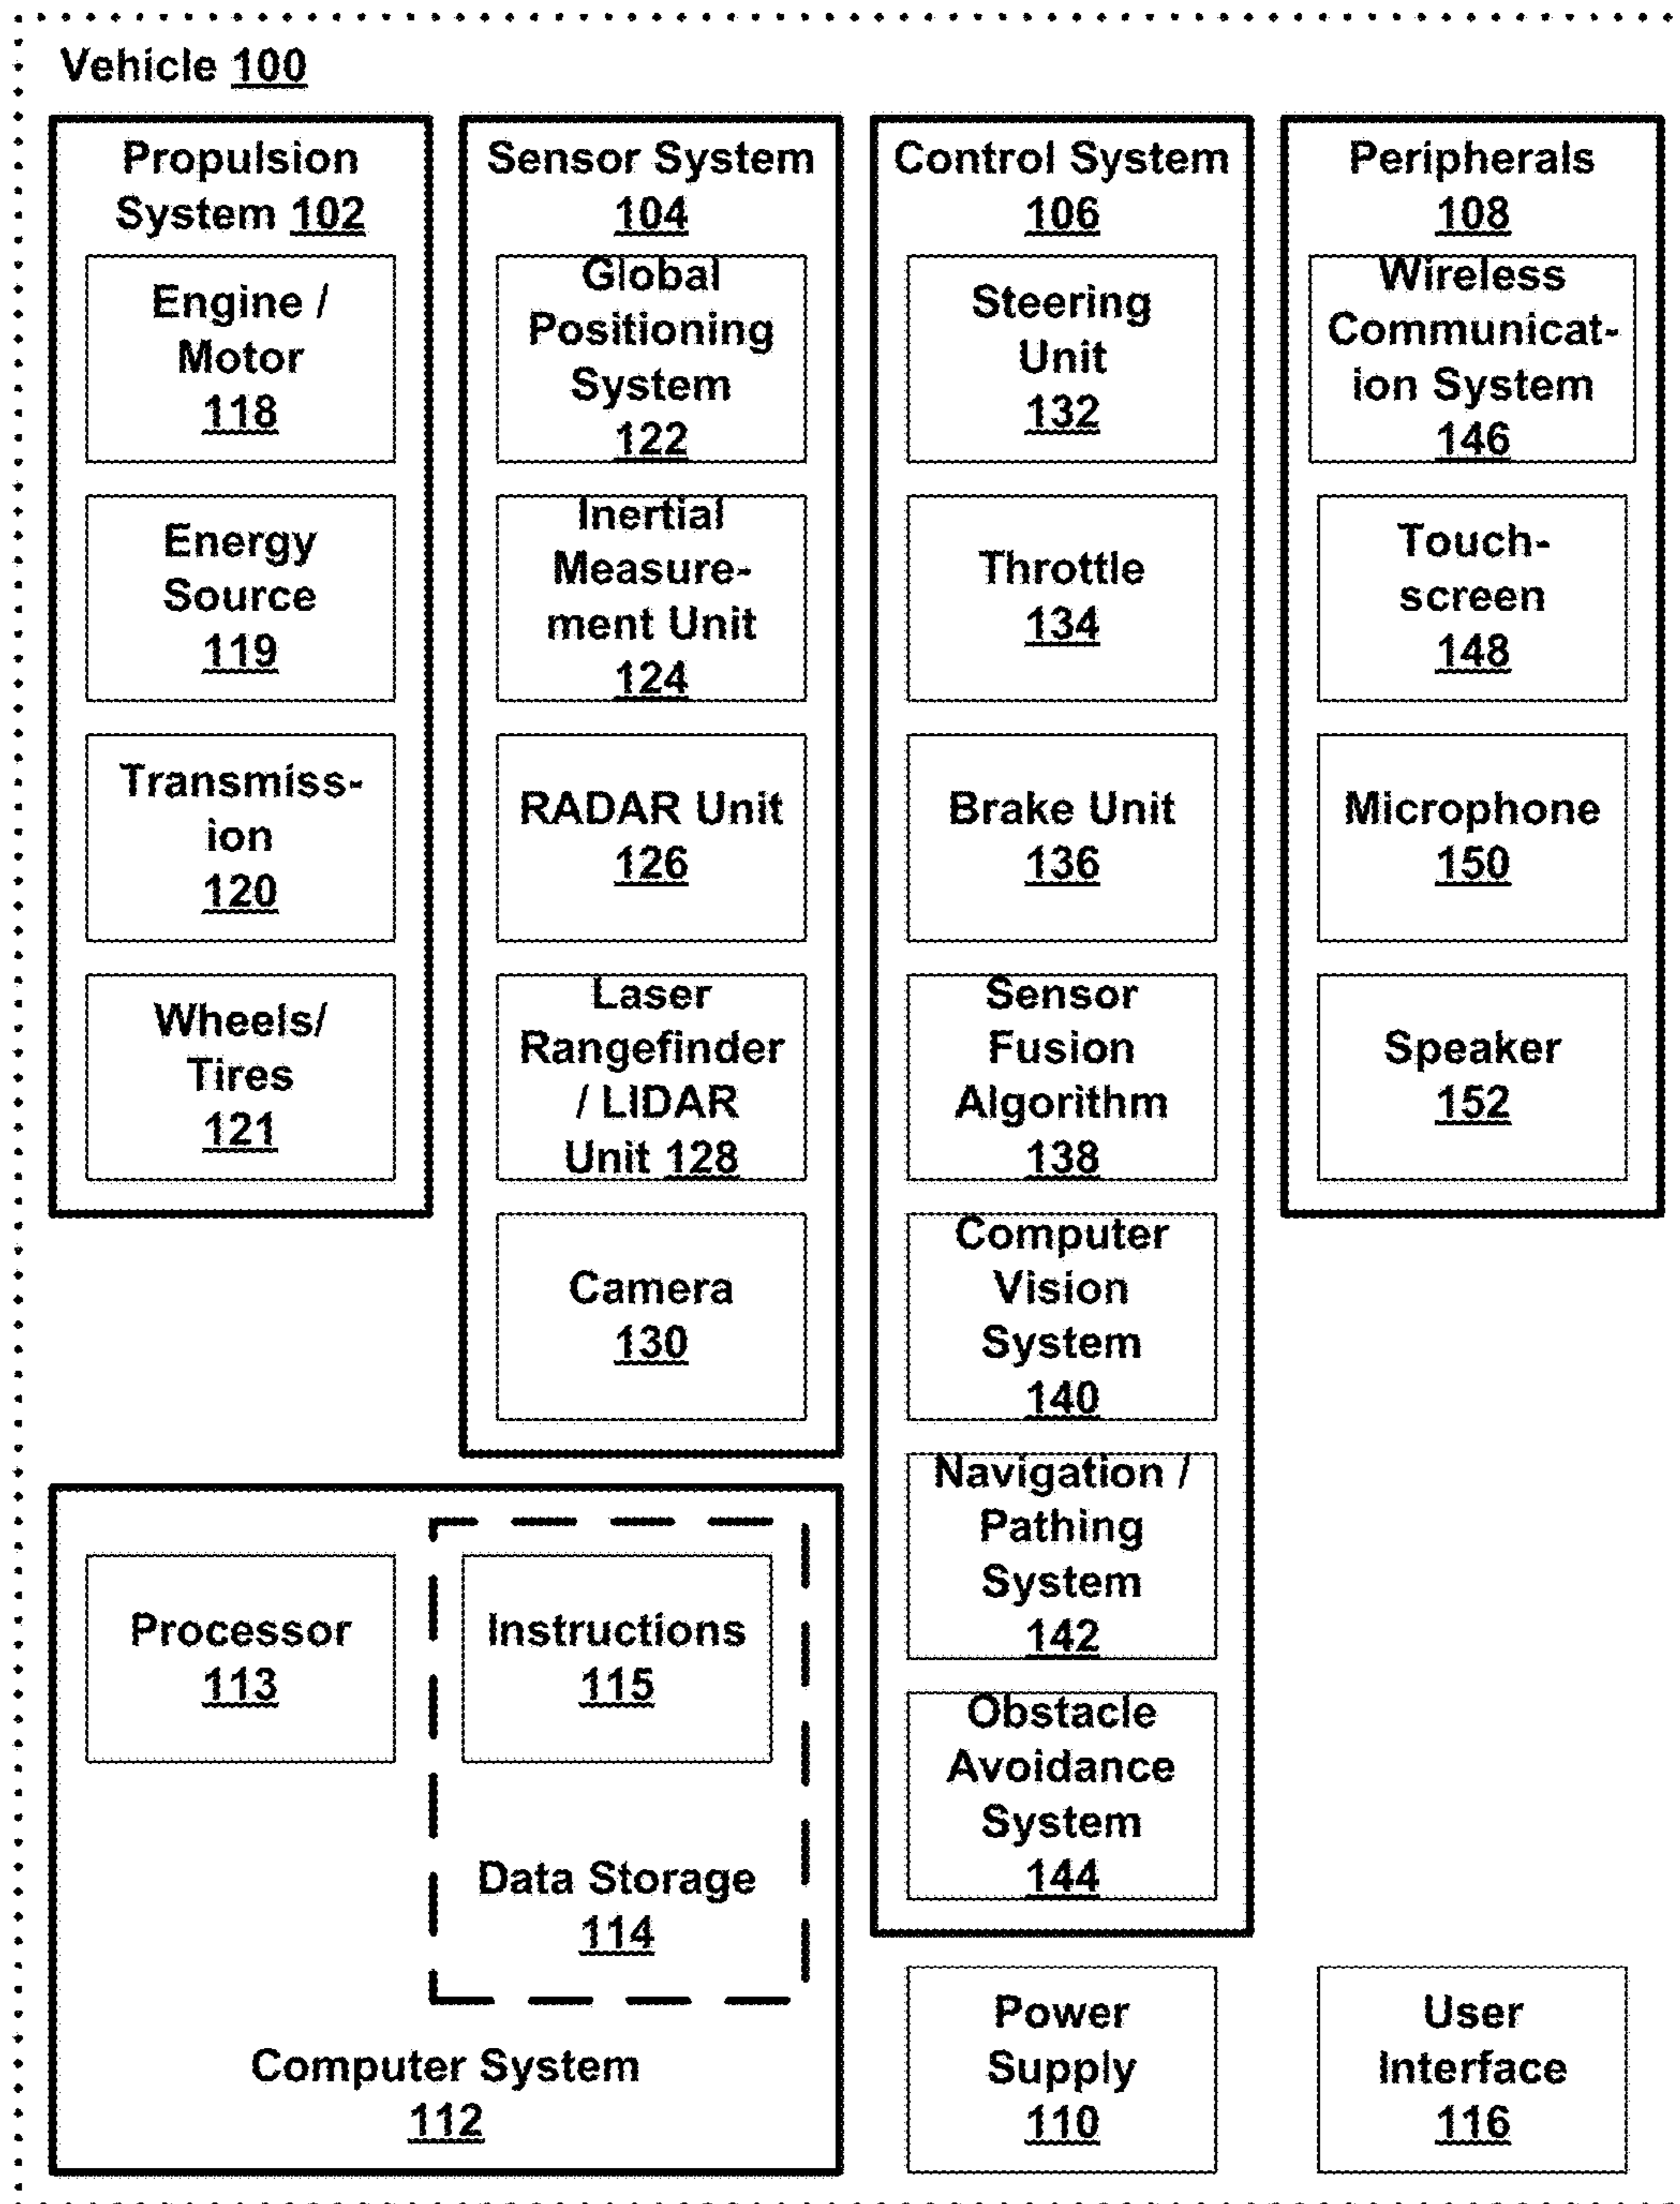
Vehicle 100

Propulsion System 102

Engine / Motor 118

Energy Source 119

Transmission 120

Wheels/ Tires 121

Sensor System 104

Global Positioning System 122

Inertial Measurement Unit 124

RADAR Unit 126

Laser Rangefinder / LIDAR Unit 128

Camera 130

Control System 106

Steering Unit 132

Throttle 134

Brake Unit 136

Sensor Fusion Algorithm 138

Computer Vision System 140

Navigation / Pathing System 142

Obstacle Avoidance System 144

Peripherals 108

Wireless Communication System 146

Touchscreen 148

Microphone 150

Speaker 152

Processor 113

Instructions 115

Data Storage 114

Computer System 112

Power Supply 110

User Interface 116